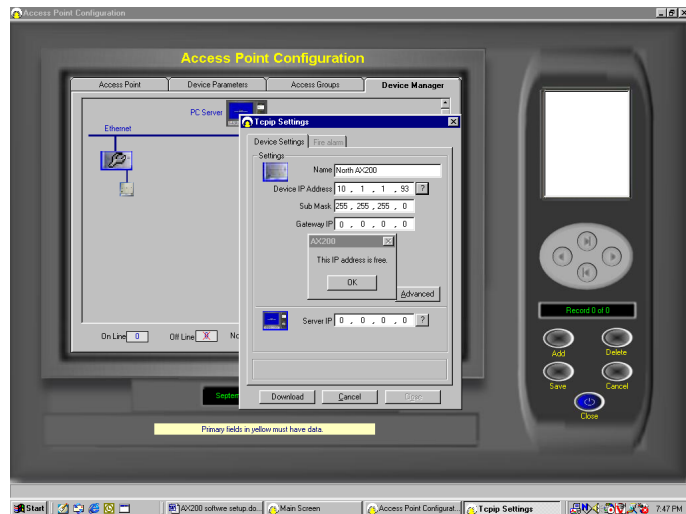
Access Point Configuration

Access Point Configuration

Access Point | Device Parameters | Access Groups | Device Manager

PC Server

Ethernet

Tcpip Settings

Device Settings | Fire alarm

Settings

Name North AX200

Device IP Address 10 . 1 . 1 . 93 ?

Sub Mask 255 . 255 . 255 . 0

Gateway IP 0 . 0 . 0 . 0

AX200

This IP address is free.

OK

Advanced

Server IP 0 . 0 . 0 . 0 ?

Download | Cancel | Close

On Line 0 | Off Line X | No

Septem

Primary fields in yellow must have data.

Record 0 of 0

Add | Delete

Save | Cancel

Close

Start | AX200 softwre setup.do... | Main Screen | Access Point Configurat... | Tcpip Settings | 7:47 PM